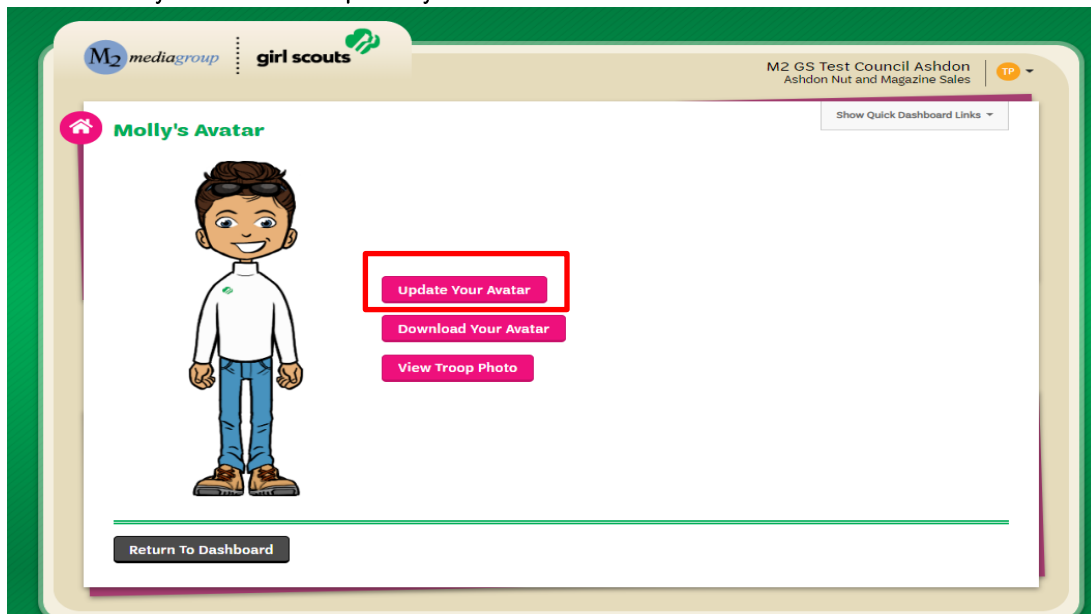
M2 mediagroup | girl scouts

M2 GS Test Council Ashdon
Ashdon Nut and Magazine Sales

TP

Show Quick Dashboard Links

Molly's Avatar

Update Your Avatar

Download Your Avatar

View Troop Photo

Return To Dashboard